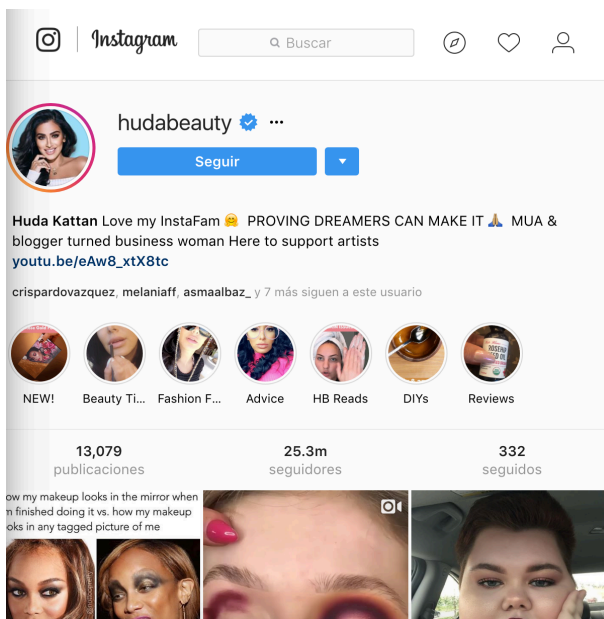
Instagram

Buscar

hudabeauty ...

Seguir

Huda Kattan Love my InstaFam 🤗 PROVING DREAMERS CAN MAKE IT 🙏 MUA & blogger turned business woman Here to support artists
youtu.be/eAw8_xtX8tc

crispardovazquez, melaniaff, asmaalbaz_ y 7 más siguen a este usuario

NEW!

Beauty Ti...

Fashion F...

Advice

HB Reads

DIYs

Reviews

13,079
publicaciones

25.3m
seguidores

332
seguidos

ow my makeup looks in the mirror when finished doing it vs. how my makeup oks in any tagged picture of me